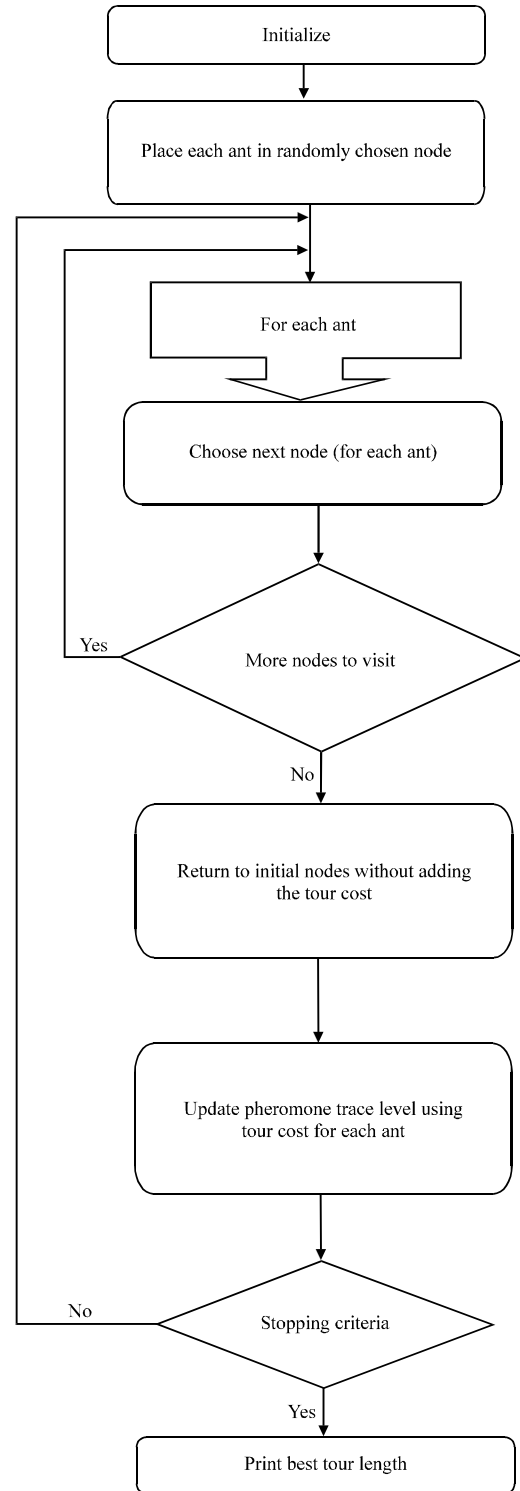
Initialize

Place each ant in randomly chosen node

For each ant

Choose next node (for each ant)

Yes

More nodes to visit

No

Return to initial nodes without adding the tour cost

Update pheromone trace level using tour cost for each ant

No

Stopping criteria

Yes

Print best tour length